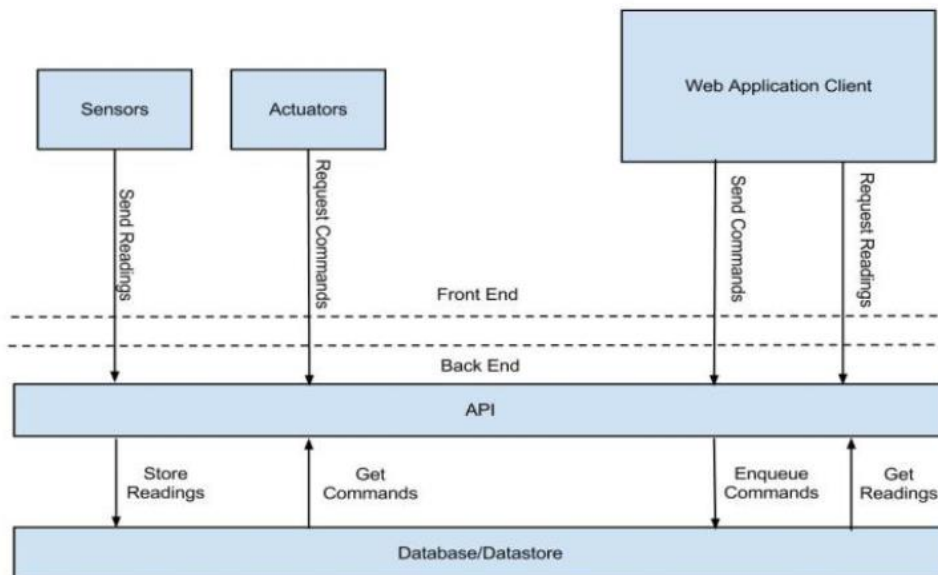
Sensors

Actuators

Web Application Client

Send Readings

Request Commands

Send Commands

Request Readings

Front End

Back End

API

Store Readings

Get Commands

Enqueue Commands

Get Readings

Database/Datastore